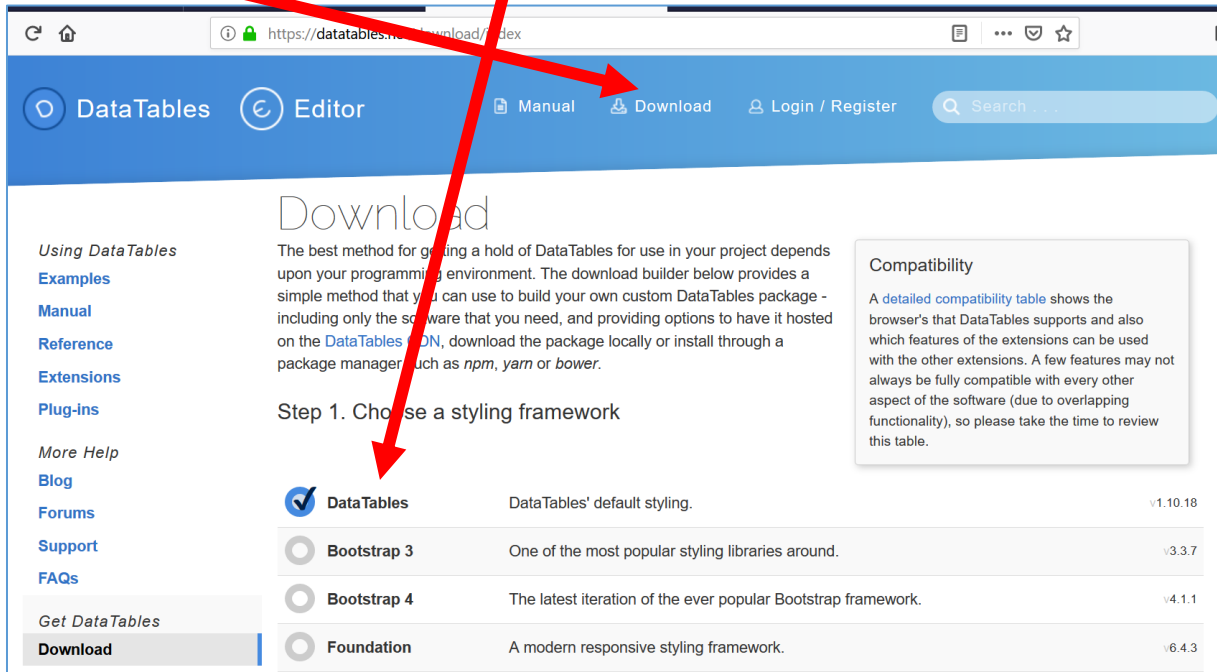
https://datatables.n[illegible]ownload/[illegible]dex

DataTables Editor Manual Download Login / Register Search . . .

Download

The best method for g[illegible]ting a hold of DataTables for use in your project depends upon your programmi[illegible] environment. The download builder below provides a simple method that y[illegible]u can use to build your own custom DataTables package - including only the so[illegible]ware that you need, and providing options to have it hosted on the DataTables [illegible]DN, download the package locally or install through a package manager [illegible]uch as npm, yarn or bower.

Step 1. Cho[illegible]se a styling framework

Compatibility

A detailed compatibility table shows the browser's that DataTables supports and also which features of the extensions can be used with the other extensions. A few features may not always be fully compatible with every other aspect of the software (due to overlapping functionality), so please take the time to review this table.

Using DataTables
Examples
Manual
Reference
Extensions
Plug-ins

More Help
Blog
Forums
Support
FAQs

Get DataTables
Download

| | | |
|---|---|---|
| DataTables | DataTables' default styling. | v1.10.18 |
| Bootstrap 3 | One of the most popular styling libraries around. | v3.3.7 |
| Bootstrap 4 | The latest iteration of the ever popular Bootstrap framework. | v4.1.1 |
| Foundation | A modern responsive styling framework. | v6.4.3 |